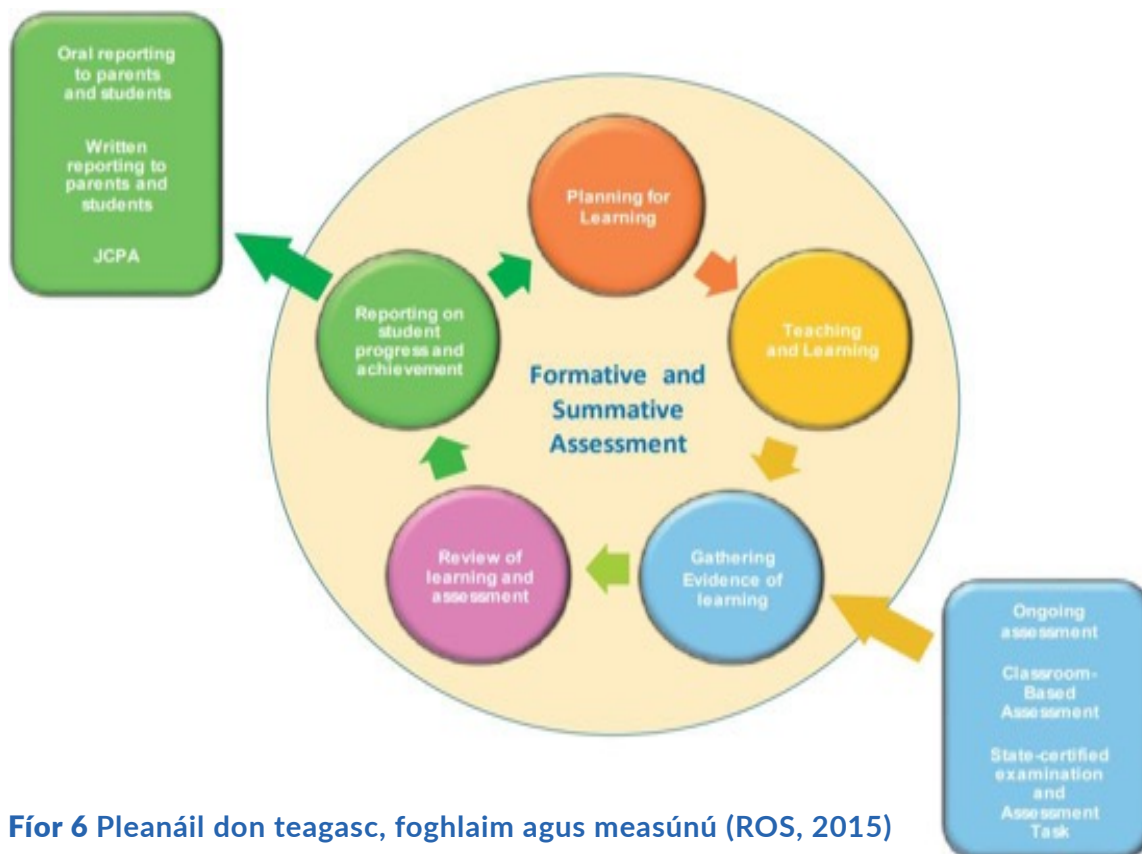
Oral reporting to parents and students

Written reporting to parents and students

JCPA

Planning for Learning

Teaching and Learning

Gathering Evidence of learning

Review of learning and assessment

Reporting on student progress and achievement

Formative and Summative Assessment

Ongoing assessment

Classroom-Based Assessment

State-certified examination and Assessment Task

Fíor 6 Pleanáil don teagasc, foghlaim agus measúnú (ROS, 2015)